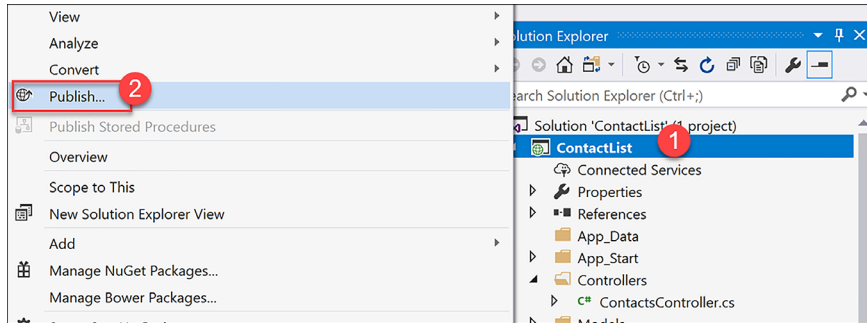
View
Analyze
Convert
Publish...
2
Publish Stored Procedures
Overview
Scope to This
New Solution Explorer View
Add
Manage NuGet Packages...
Manage Bower Packages...

olution Explorer
earch Solution Explorer (Ctrl+;)
Solution 'ContactList' (1 project)
ContactList
1
Connected Services
Properties
References
App_Data
App_Start
Controllers
C# ContactsController.cs